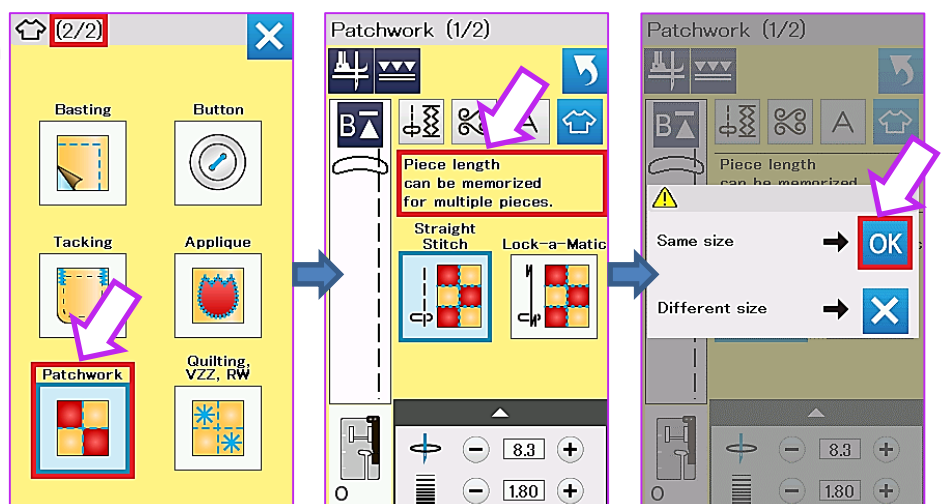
(2/2)

Basting

Button

Tacking

Applique

Patchwork

Quilting, VZZ, RW

Patchwork (1/2)

A

Piece length can be memorized for multiple pieces.

Straight Stitch

Lock-a-Matic

8.3

1.80

0

Patchwork (1/2)

A

Piece length can be memorized

Same size

OK

Different size

8.3

1.80

0